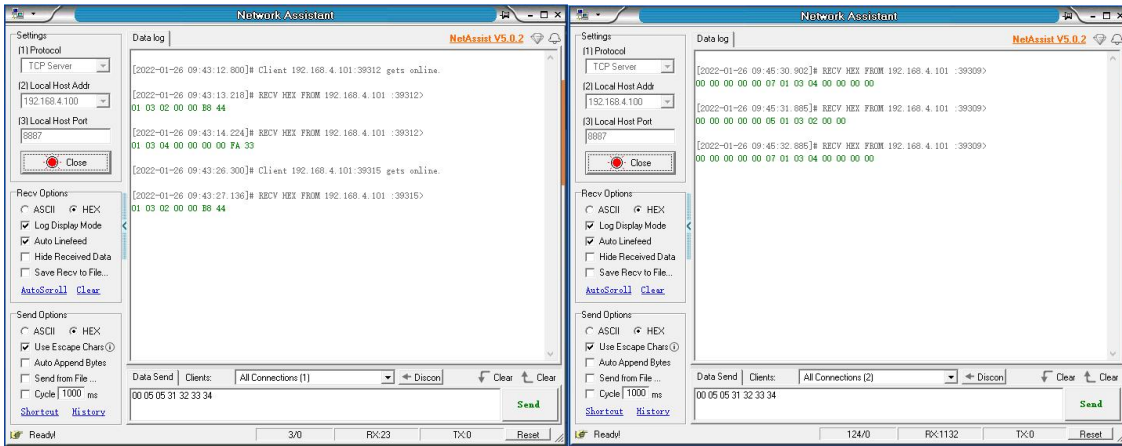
Network Assistant

Settings
(1) Protocol
TCP Server
(2) Local Host Addr
192.168.4.100
(3) Local Host Port
8887
Close

Recv Options
ASCII HEX
Log Display Mode
Auto Linefeed
Hide Received Data
Save Recv to File...
AutoScroll Clear

Send Options
ASCII HEX
Use Escape Chars
Auto Append Bytes
Send from File ...
Cycle 1000 ms
Shortcut History

Data log
NetAssist V5.0.2

[2022-01-26 09:43:12.800]# Client 192.168.4.101:39312 gets online.

[2022-01-26 09:43:13.218]# RECV HEX FROM 192.168.4.101 :39312>
01 03 02 00 00 B8 44

[2022-01-26 09:43:14.224]# RECV HEX FROM 192.168.4.101 :39312>
01 03 04 00 00 00 00 FA 33

[2022-01-26 09:43:26.300]# Client 192.168.4.101:39315 gets online.

[2022-01-26 09:43:27.136]# RECV HEX FROM 192.168.4.101 :39315>
01 03 02 00 00 B8 44

Data Send Clients: All Connections (1) Discon Clear Clear
00 05 05 31 32 33 34
Send

Ready! 3/0 RX:23 TX:0 Reset

Network Assistant

Settings
(1) Protocol
TCP Server
(2) Local Host Addr
192.168.4.100
(3) Local Host Port
8887
Close

Recv Options
ASCII HEX
Log Display Mode
Auto Linefeed
Hide Received Data
Save Recv to File...
AutoScroll Clear

Send Options
ASCII HEX
Use Escape Chars
Auto Append Bytes
Send from File ...
Cycle 1000 ms
Shortcut History

Data log
NetAssist V5.0.2

[2022-01-26 09:45:30.902]# RECV HEX FROM 192.168.4.101 :39309>
00 00 00 00 00 07 01 03 04 00 00 00 00

[2022-01-26 09:45:31.885]# RECV HEX FROM 192.168.4.101 :39309>
00 00 00 00 00 05 01 03 02 00 00

[2022-01-26 09:45:32.885]# RECV HEX FROM 192.168.4.101 :39309>
00 00 00 00 00 07 01 03 04 00 00 00 00

Data Send Clients: All Connections (2) Discon Clear Clear
00 05 05 31 32 33 34
Send

Ready! 124/0 RX:1132 TX:0 Reset